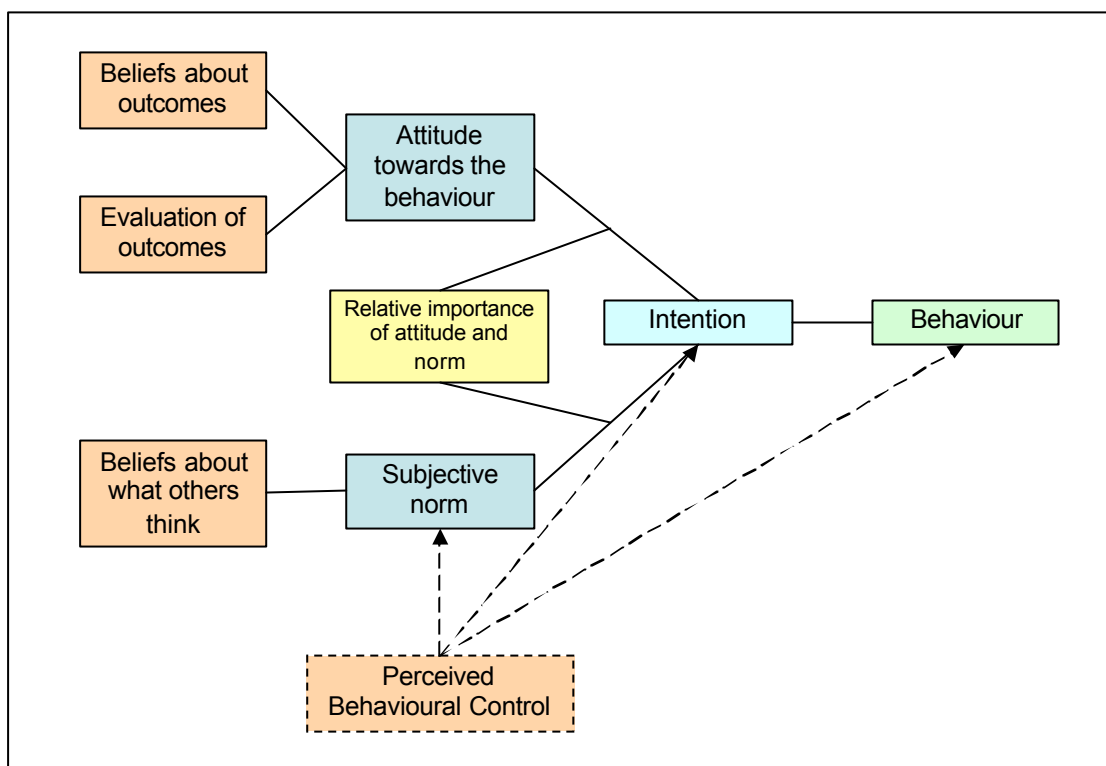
Beliefs about outcomes

Evaluation of outcomes

Attitude towards the behaviour

Relative importance of attitude and norm

Intention

Behaviour

Beliefs about what others think

Subjective norm

Perceived Behavioural Control